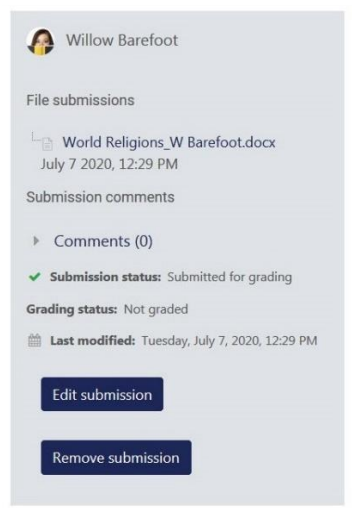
Willow Barefoot

File submissions

World Religions_W Barefoot.docx
July 7 2020, 12:29 PM

Submission comments

Comments (0)

Submission status: Submitted for grading

Grading status: Not graded

Last modified: Tuesday, July 7, 2020, 12:29 PM

Edit submission

Remove submission